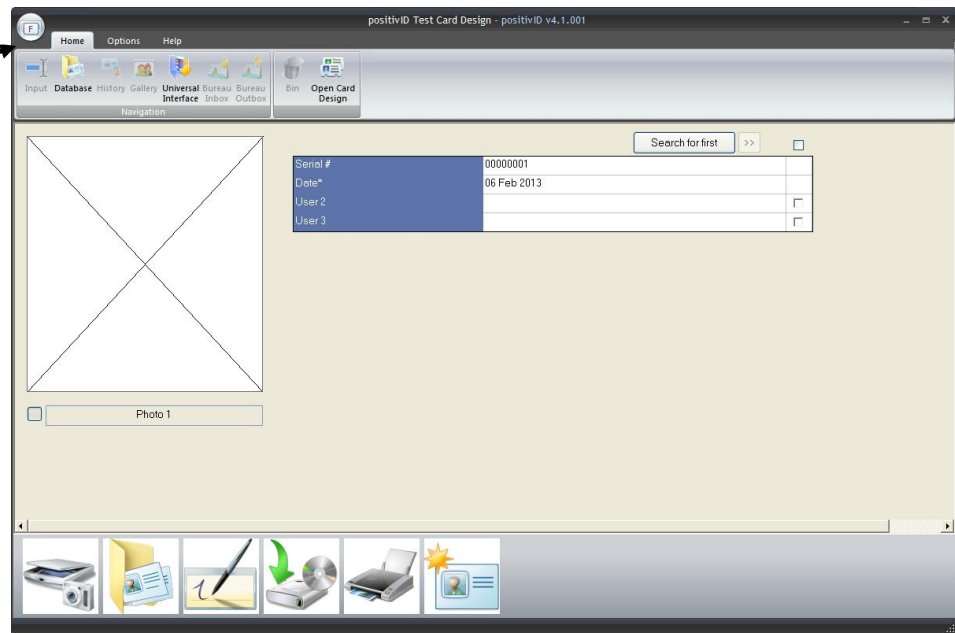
positivID Test Card Design - positivID v4.1.001

Home Options Help

Input Database History Gallery Universal Interface Bureau Inbox Bureau Outbox Bin Open Card Design

Navigation

Search for first >>

| Serial # | 00000001 | |
|---|---|---|
| Date* | 06 Feb 2013 | |
| User 2 | | |
| User 3 | | |

Photo 1